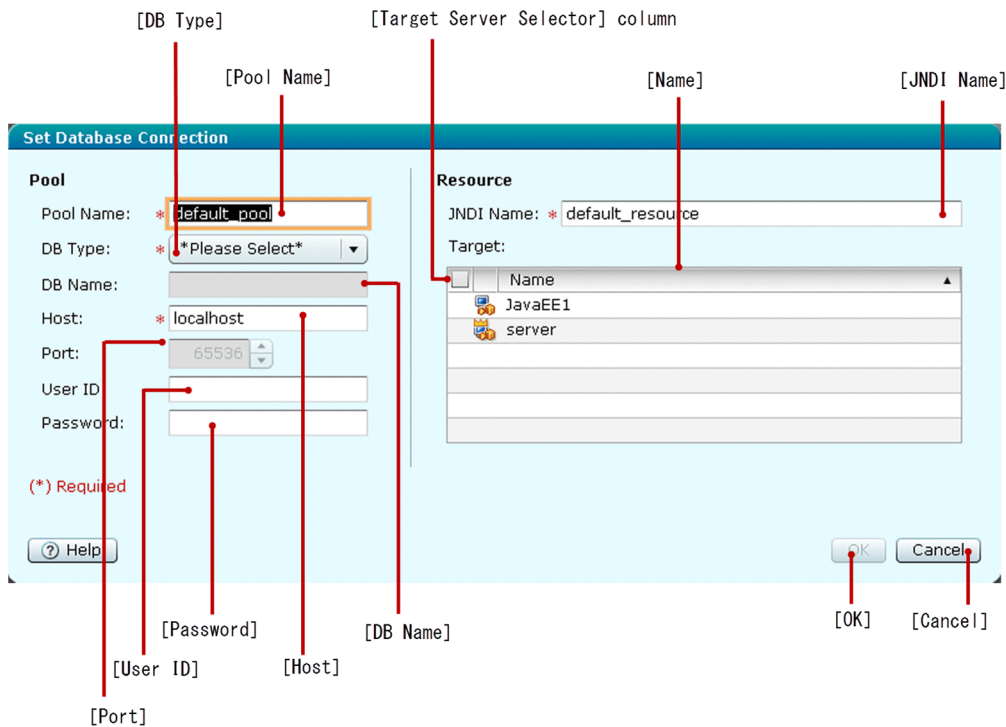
[DB Type]

[Target Server Selector] column

[Pool Name]

[Name]

[JNDI Name]

Set Database Connection

Pool

Pool Name: * default_pool

DB Type: * *Please Select*

DB Name:

Host: * localhost

Port: 65536

User ID

Password:

(*) Required

Resource

JNDI Name: * default_resource

Target:

| | | Name ▲ |
|---|---|---|
| | | JavaEE1 |
| | | server |

Help

OK

Cancel

[Password]

[DB Name]

[OK]

[Cancel]

[User ID]

[Host]

[Port]